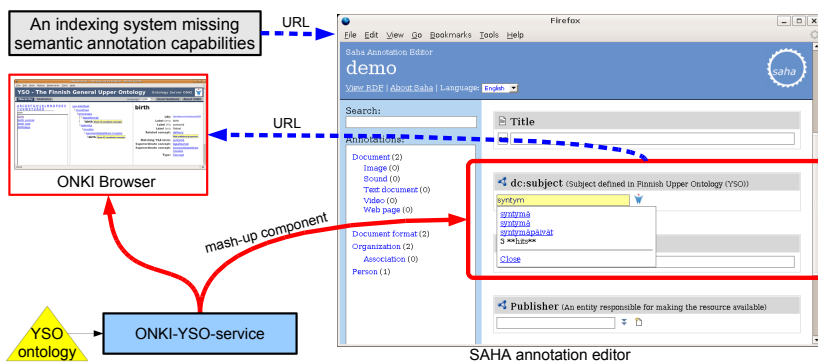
An indexing system missing semantic annotation capabilities

URL

Firefox

File Edit View Go Bookmarks Tools Help

Saha Annotation Editor

demo

saha

View RDF | About Saha | Language: English

Search:

Annotations:

Document (2)
Image (0)
Sound (0)
Text document (0)
Video (0)
Web page (0)

Document format (2)
Organization (2)
Association (0)
Person (1)

Title

dc:subject (Subject defined in Finnish Upper Ontology (YSO))

syntym

syntymä
syntymä
syntymäpäivät
3 **hits**

Close

Publisher (An entity responsible for making the resource available)

URL

YSO - The Finnish General Upper Ontology

birth

ONKI Browser

mash-up component

YSO ontology

ONKI-YSO-service

SAHA annotation editor